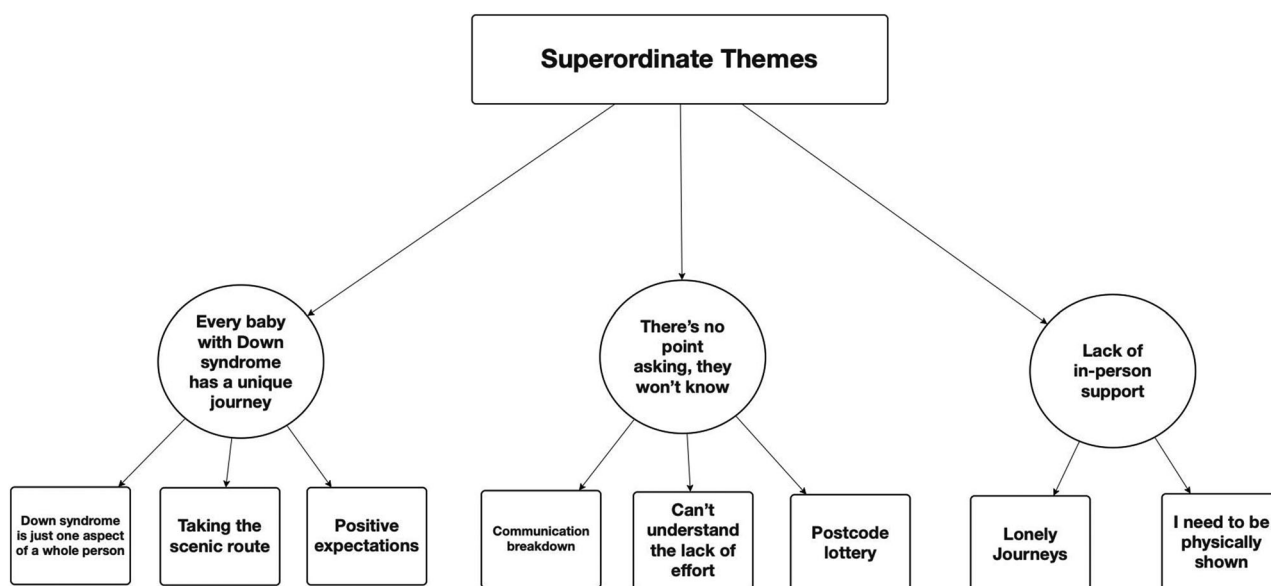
Superordinate Themes

Every baby with Down syndrome has a unique journey

There's no point asking, they won't know

Lack of in-person support

Down syndrome is just one aspect of a whole person

Taking the scenic route

Positive expectations

Communication breakdown

Can't understand the lack of effort

Postcode lottery

Lonely Journeys

I need to be physically shown